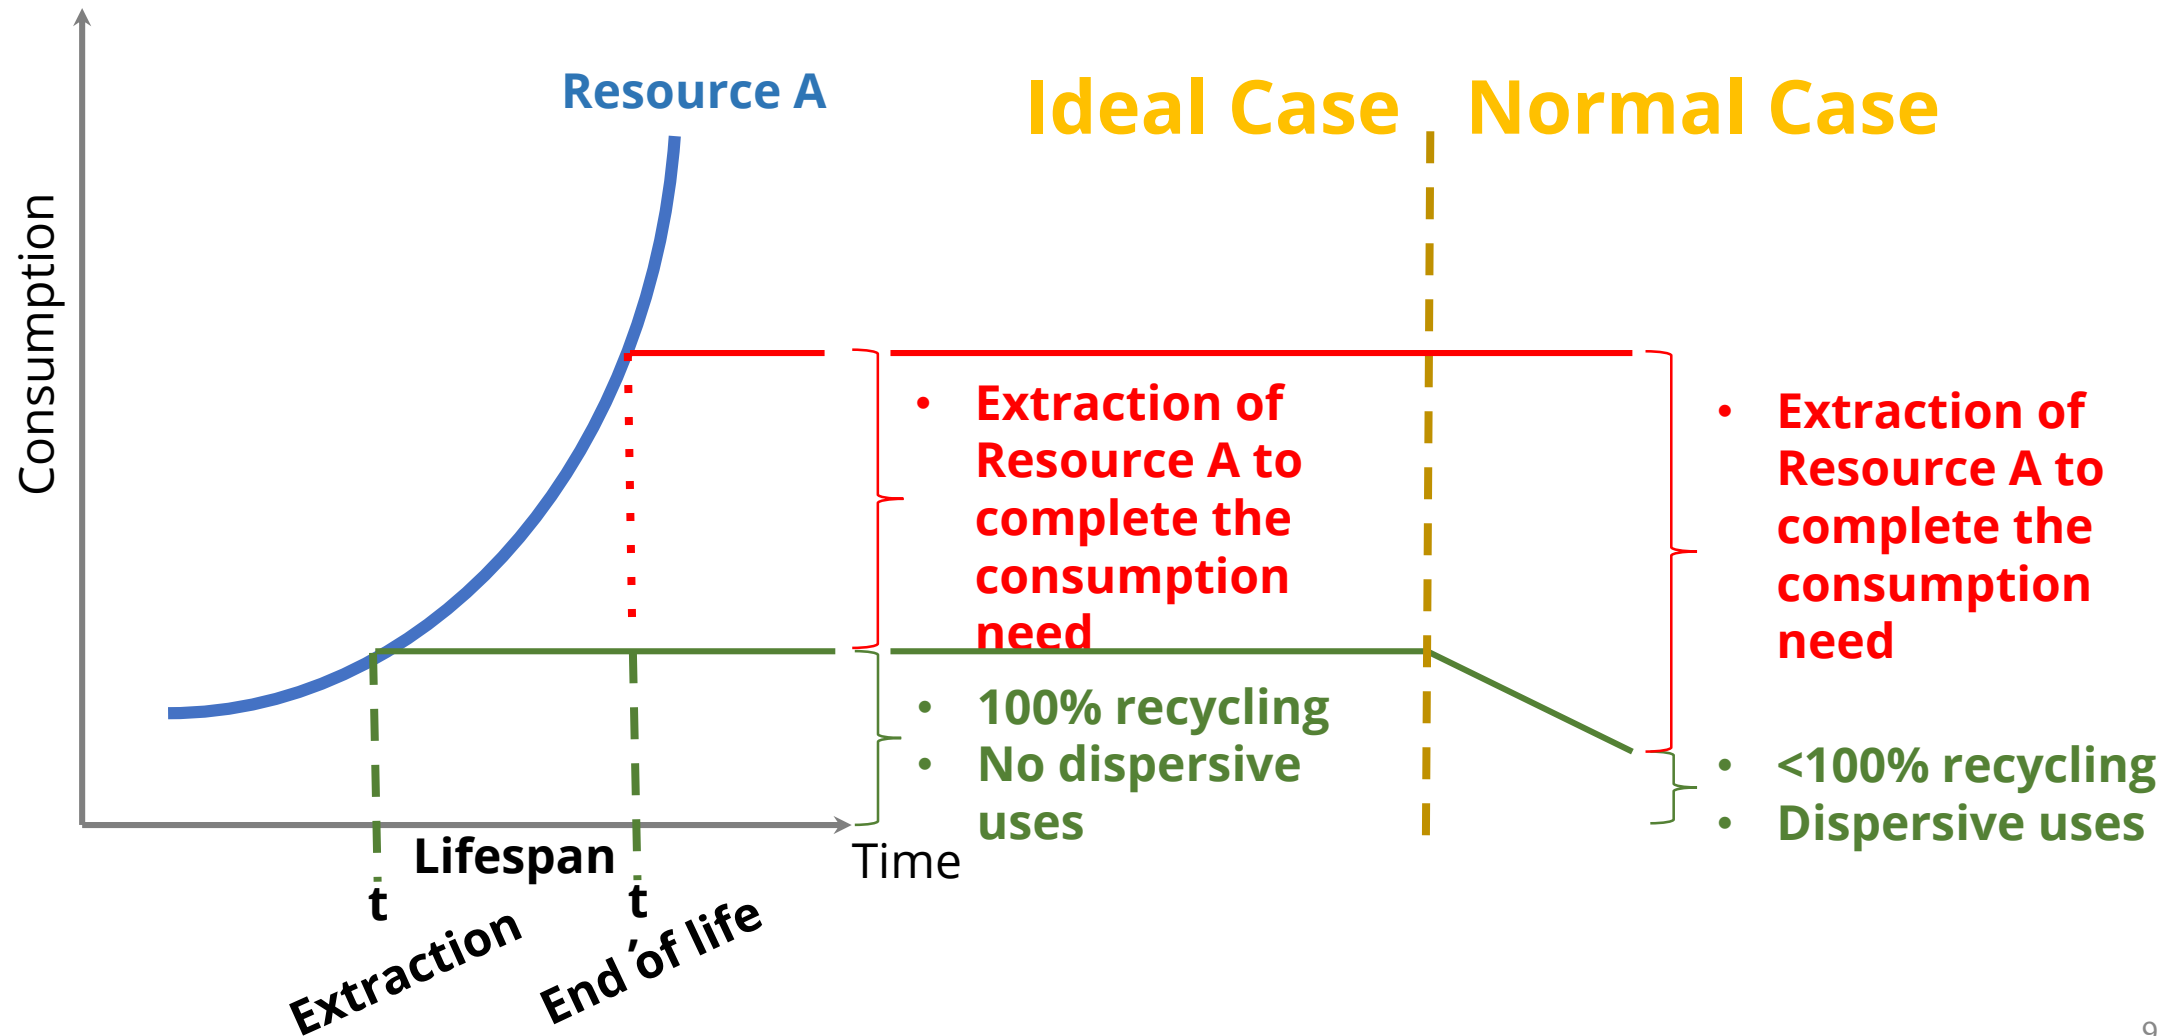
Resource A

Ideal Case

Normal Case

Consumption

- Extraction of Resource A to complete the consumption need

- 100% recycling
- No dispersive uses

- Extraction of Resource A to complete the consumption need

- <100% recycling
- Dispersive uses

Lifespan

Time

t

Extraction

t

End of life

9